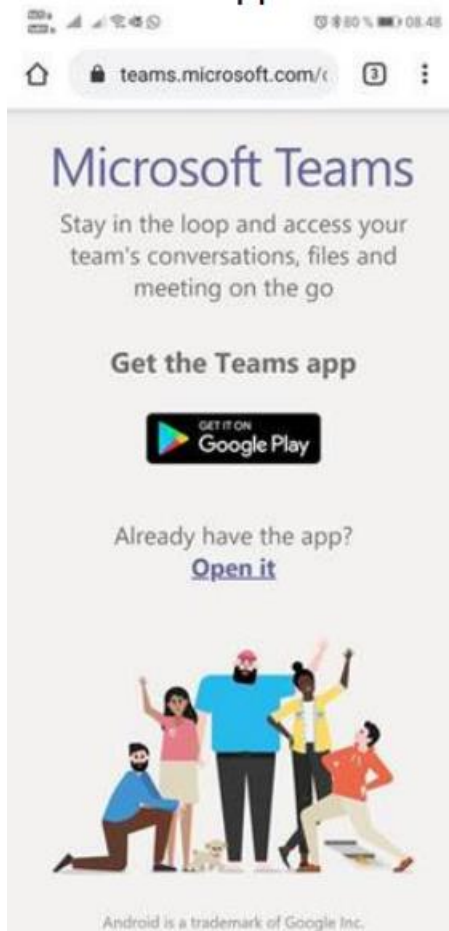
80 % 08.48

teams.microsoft.com/

3

Microsoft Teams

Stay in the loop and access your team's conversations, files and meeting on the go

Get the Teams app

GET IT ON
Google Play

Already have the app?
Open it

Android is a trademark of Google Inc.